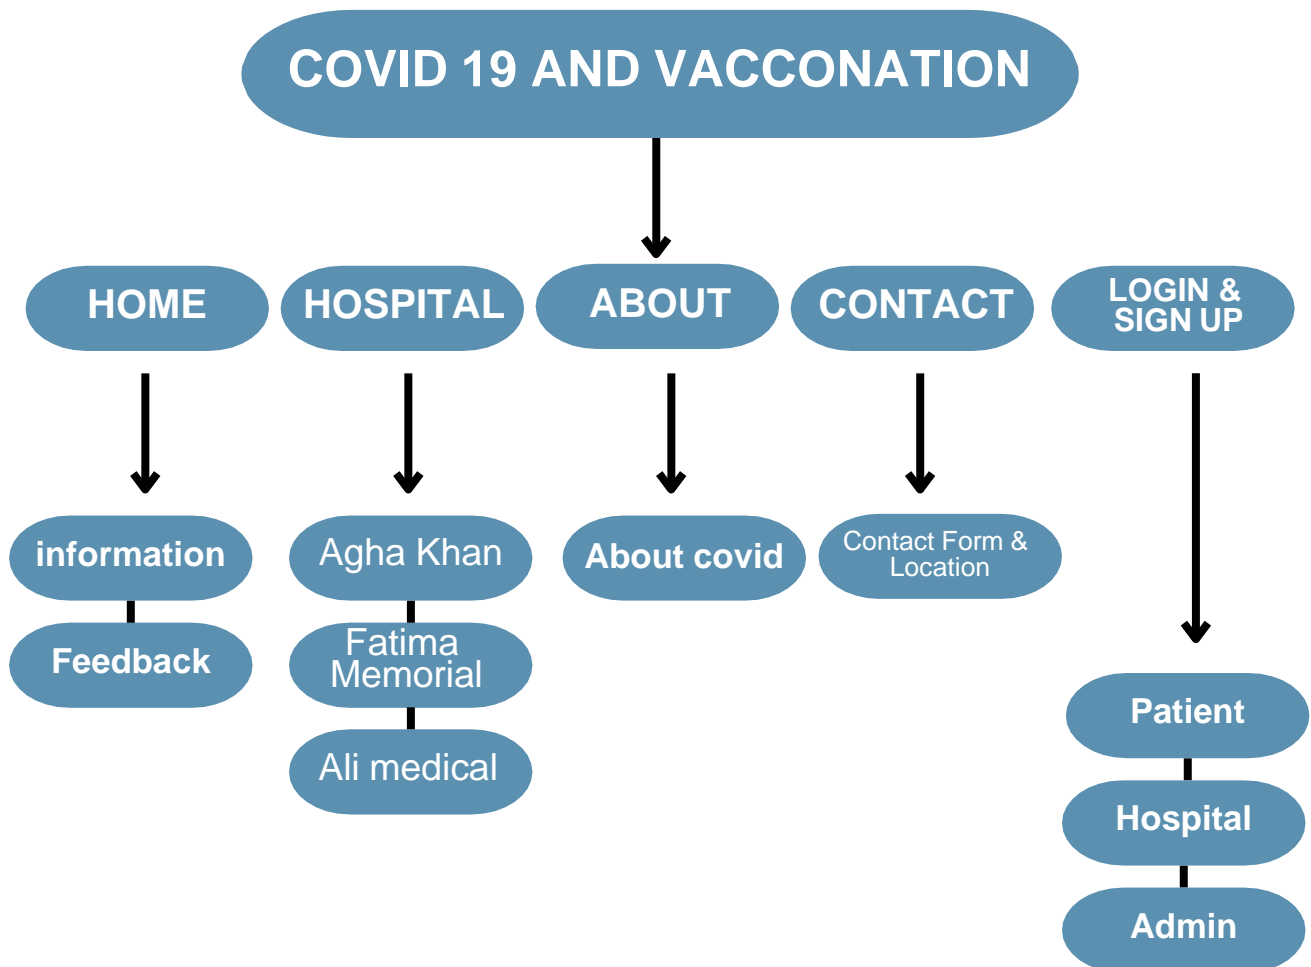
COVID 19 AND VACCONATION

HOME

information

Feedback

HOSPITAL

Agha Khan

Fatima Memorial

Ali medical

ABOUT

About covid

CONTACT

Contact Form & Location

LOGIN & SIGN UP

Patient

Hospital

Admin